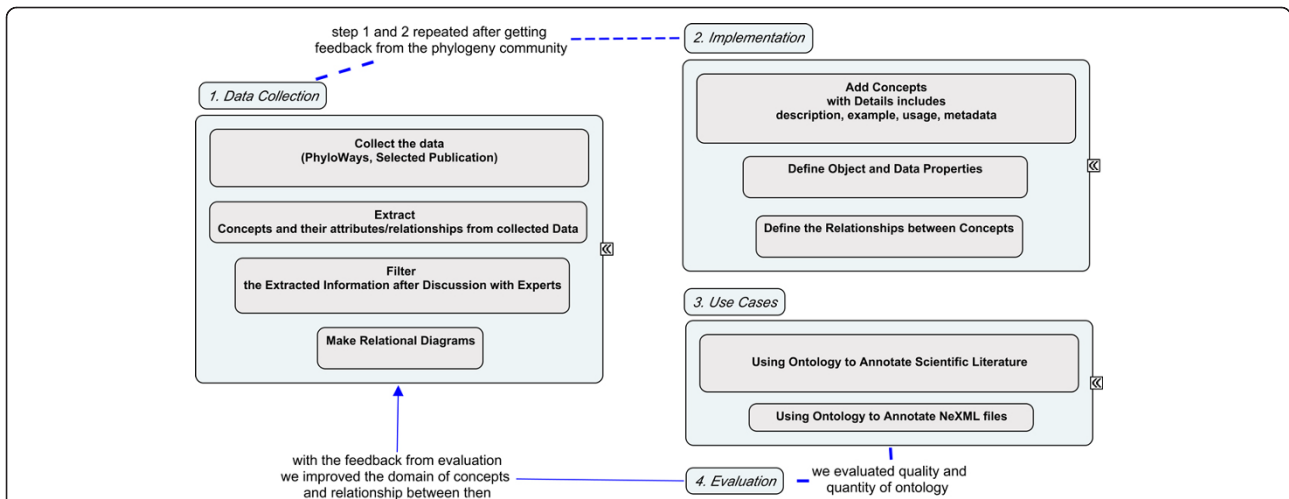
step 1 and 2 repeated after getting feedback from the phylogeny community

2. Implementation

1. Data Collection

Collect the data
(PhyloWays, Selected Publication)

Extract
Concepts and their attributes/relationships from collected Data

Filter
the Extracted Information after Discussion with Experts

Make Relational Diagrams

Add Concepts
with Details includes
description, example, usage, metadata

Define Object and Data Properties

Define the Relationships between Concepts

3. Use Cases

Using Ontology to Annotate Scientific Literature

Using Ontology to Annotate NeXML files

with the feedback from evaluation
we improved the domain of concepts
and relationship between then

4. Evaluation

we evaluated quality and
quantity of ontology